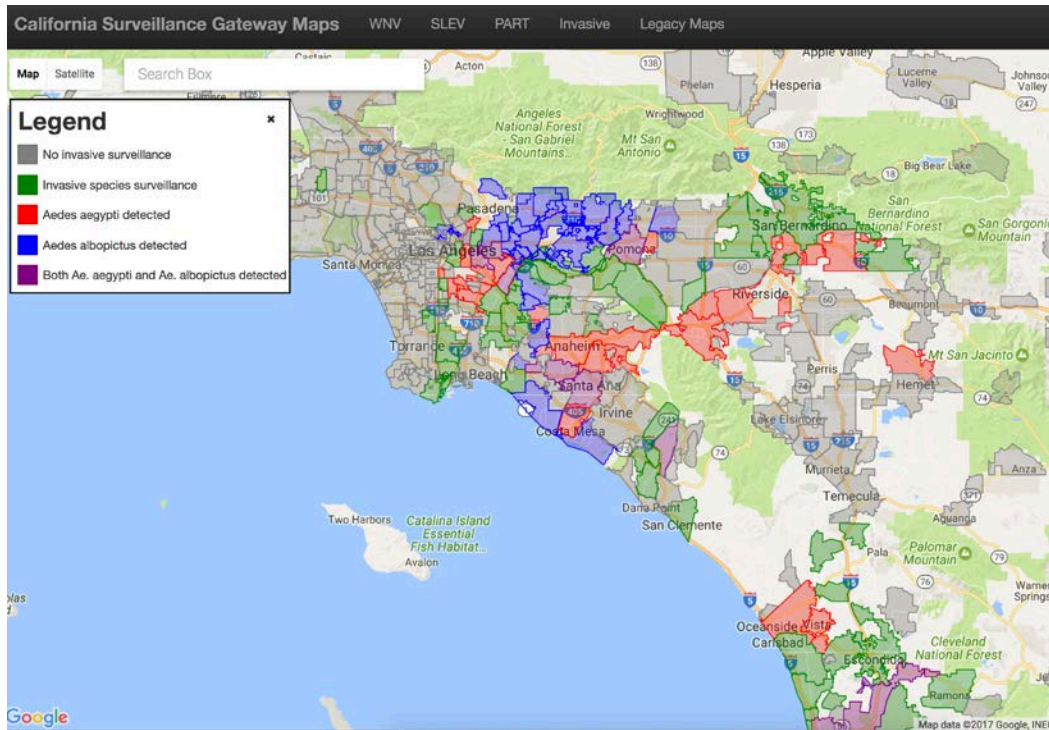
California Surveillance Gateway Maps WNV SLEV PART Invasive Legacy Maps

Map Satellite Search Box

Legend ×
No invasive surveillance
Invasive species surveillance
Aedes aegypti detected
Aedes albopictus detected
Both Ae. aegypti and Ae. albopictus detected

Castaic
Acton
138
Apple Valley
Phelan
Hesperia
Lucerne Valley
Johnson Valley
247
Angeles National Forest
Wrightwood
Mt San Antonio
San Gabriel Mountains
173
138
Big Bear Lake
15
18
San Bernardino National Forest
San Gorgonio Mountain
Fillmore
405
101
Pasadena
210
Los Angeles
Pomona
10
San Bernardino
Santa Monica
60
Riverside
Beaumont
60
Torrance
Anaheim
Long Beach
Mt San Jacinto
Santa Ana
Perris
Hemet
405
Irvine
Costa Mesa
Lake Elsinore
74
15
Murrieta
Anza
Temecula
Dana Point
San Clemente
371
Aguanga
Two Harbors
Catalina Island Essential Fish Habitat
Avalon
Pala
Palomar Mountain
76
Warner Springs
Oceanside
Vista
Carlsbad
5
Cleveland National Forest
Escondido
Ramona
Google
Map data ©2017 Google, INEGI